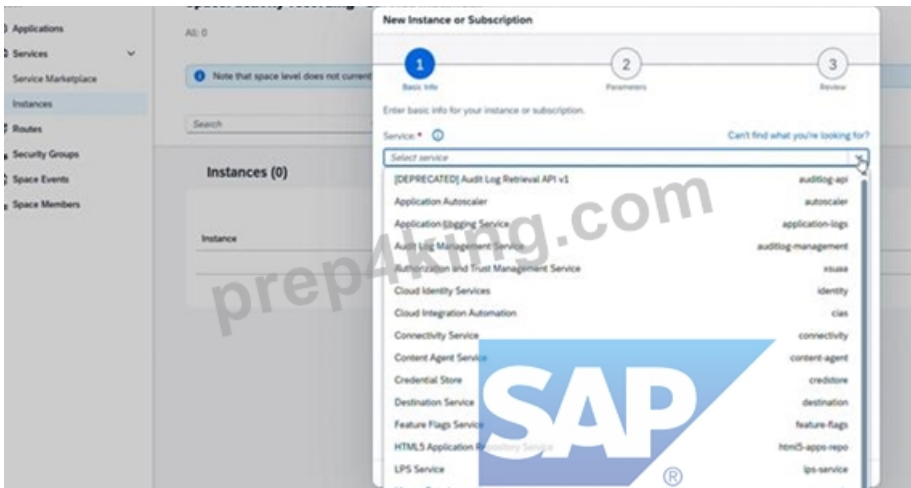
Applications
Services
Service Marketplace
Instances
Routes
Security Groups
Space Events
Space Members

All: 0

Note that space level does not current

Search

Instances (0)

Instance

New Instance or Subscription

1
Basic Info
2
Parameters
3
Review

Enter basic info for your instance or subscription.

Service: * ⓘ
Can't find what you're looking for?

Select service

| | |
|---|---|
| [DEPRECATED] Audit Log Retrieval API v1 | auditlog-api |
| Application Autoscaler | autoscaler |
| Application Logging Service | application-logs |
| Audit Log Management Service | auditlog-management |
| Authorization and Trust Management Service | xsuaa |
| Cloud Identity Services | identity |
| Cloud Integration Automation | cias |
| Connectivity Service | connectivity |
| Content Agent Service | content-agent |
| Credential Store | credstore |
| Destination Service | destination |
| Feature Flags Service | feature-flags |
| HTML5 Application Repository Service | html5-apps-repo |
| LPS Service | lps-service |

prep4king.com

SAP ®